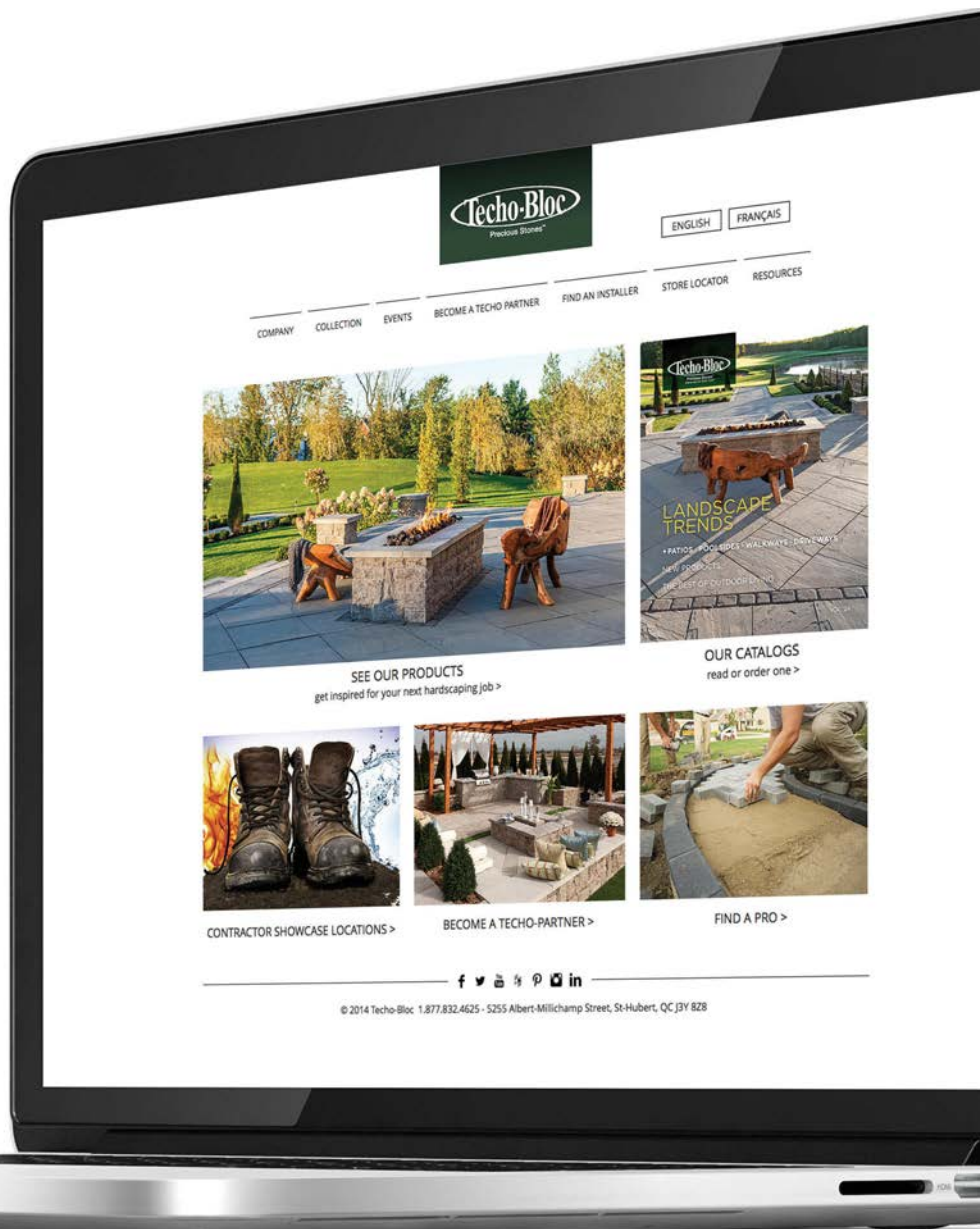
Techo-Bloc
Precious Stones

ENGLISH FRANÇAIS

COMPANY COLLECTION EVENTS BECOME A TECHO PARTNER FIND AN INSTALLER STORE LOCATOR RESOURCES

Techo-Bloc

LANDSCAPE TRENDS
+ PATIOS · POOLSIDES · WALKWAYS · DRIVEWAYS
NEW PRODUCTS
THE BEST OF OUTDOOR LIVING

SEE OUR PRODUCTS
get inspired for your next hardscaping job >

OUR CATALOGS
read or order one >

CONTRACTOR SHOWCASE LOCATIONS >

BECOME A TECHO-PARTNER >

FIND A PRO >

© 2014 Techo-Bloc 1.877.832.4625 - 5255 Albert-Millichamp Street, St-Hubert, QC J3Y 8Z8